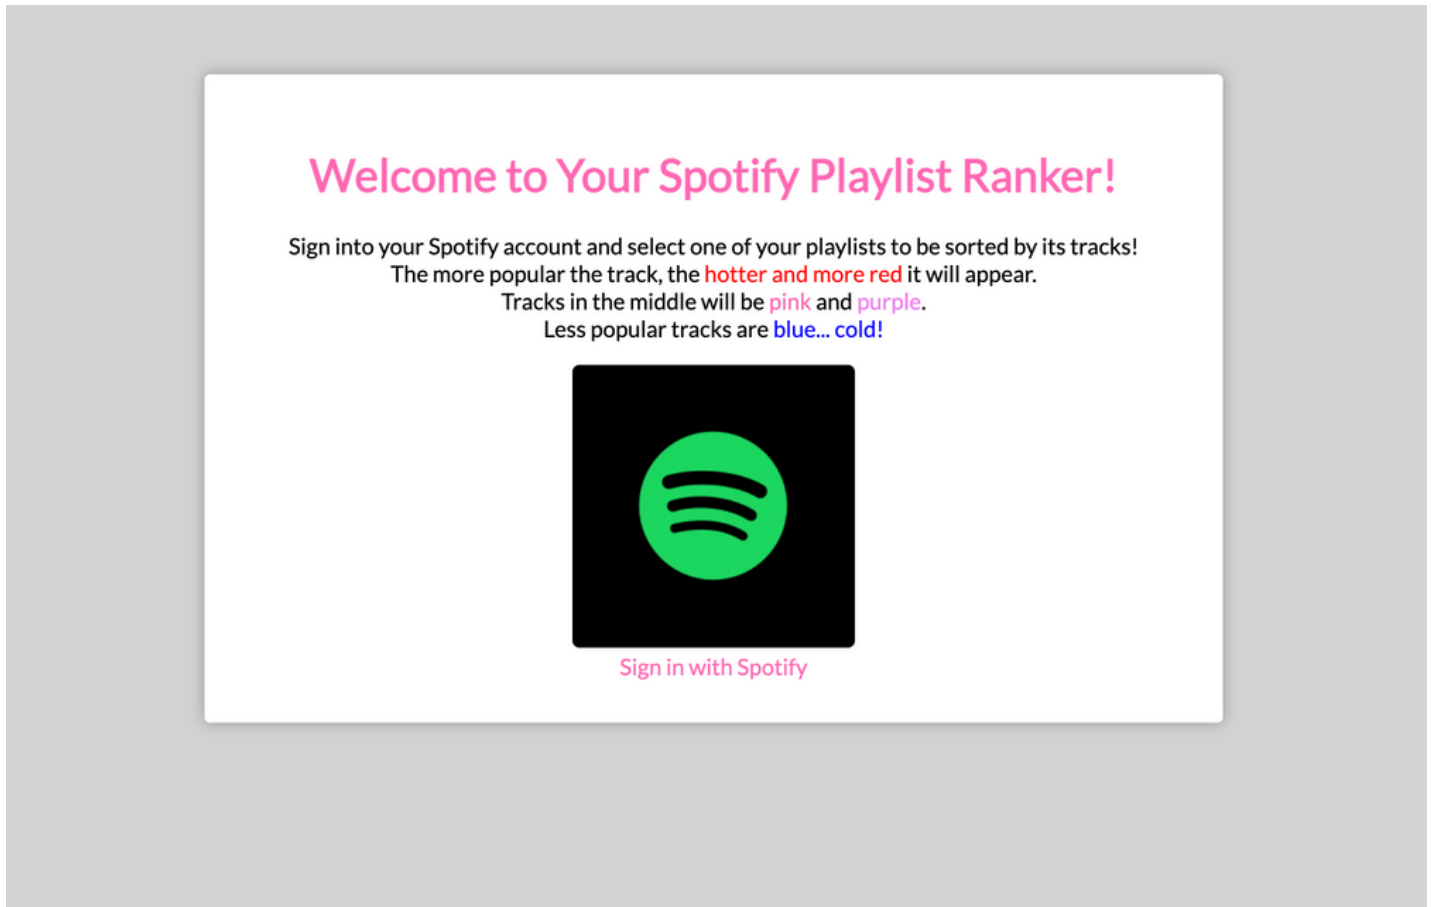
Welcome to Your Spotify Playlist Ranker!

Sign into your Spotify account and select one of your playlists to be sorted by its tracks!
The more popular the track, the hotter and more red it will appear.
Tracks in the middle will be pink and purple.
Less popular tracks are blue... cold!

Sign in with Spotify